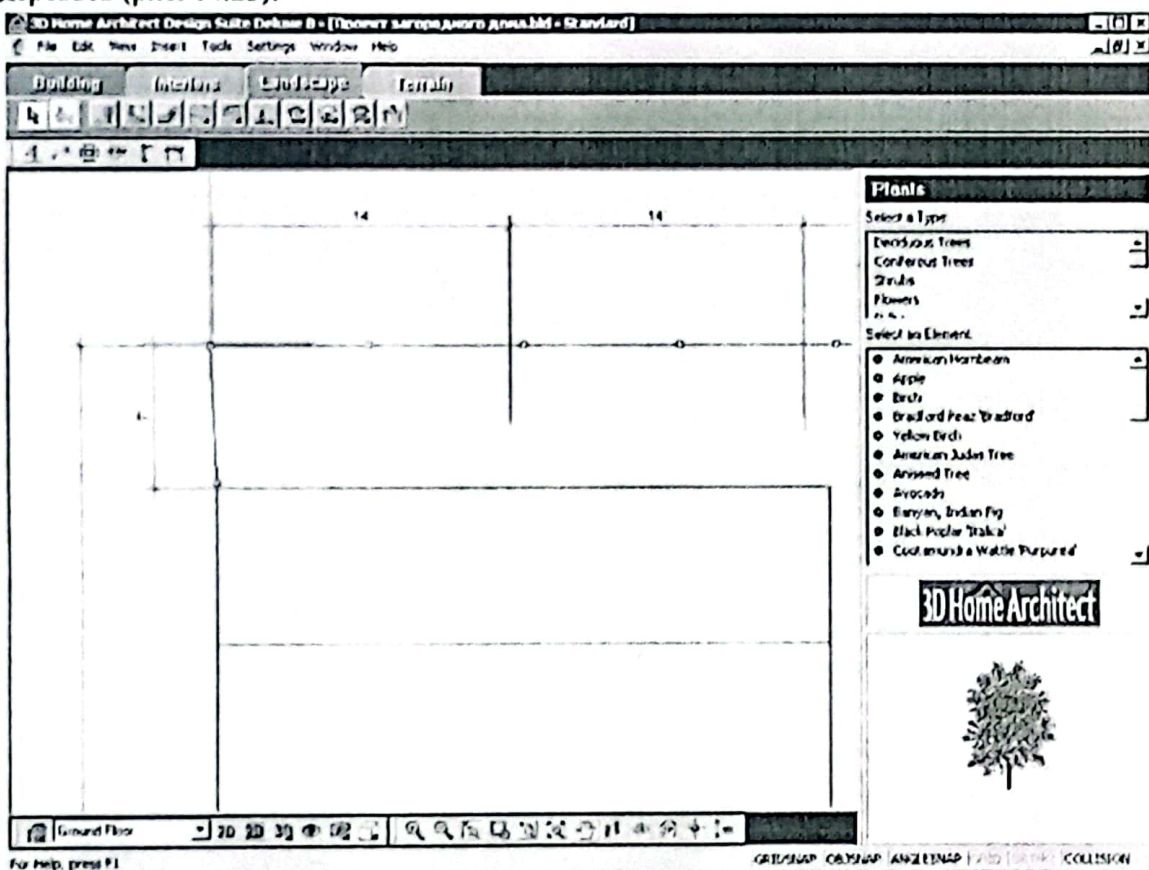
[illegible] (рис. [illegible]).

3D Home Architect Design Suite Deluxe 8 - [Проект загородного дома.bld - Standard]
File Edit View Insert Tools Settings Window Help

Building Interiors Landscape Terrain

14
14

Plants
Select a Type
Deciduous Trees
Coniferous Trees
Shrubs
Flowers
Select an Element
American Hornbeam
Apple
Birch
Bradford Pear 'Bradford'
Yellow Birch
American Judas Tree
Aniseed Tree
Avocado
Banyan, Indian Fig
Black Poplar 'Italica'
Cootamundra Wattle 'Purpurea'

3D Home Architect

Ground Floor
2D 3D 3D

For Help, press F1
GRIDSNAP OBJSNAP ANGLESNAP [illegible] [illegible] COLLISION